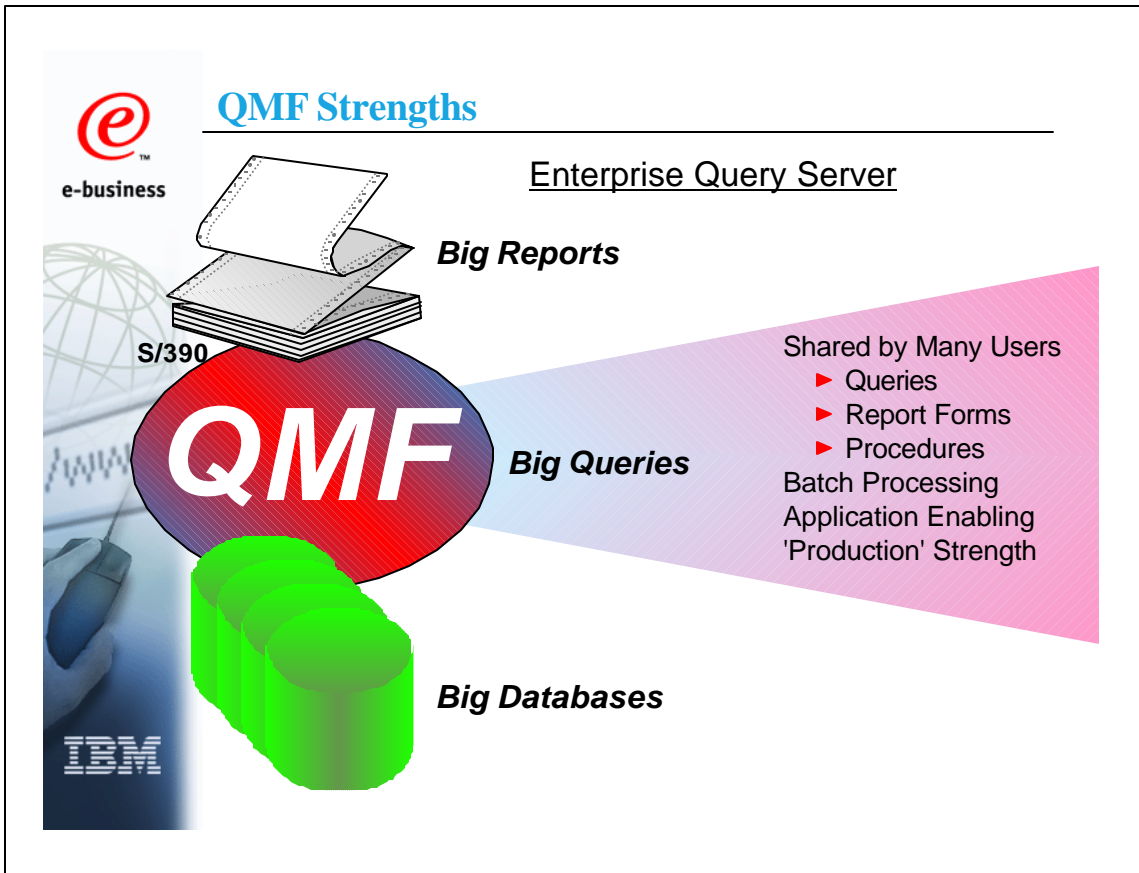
e

e-business

QMF Strengths

Enterprise Query Server

Big Reports

S/390

QMF

Big Queries

Big Databases

Shared by Many Users
► Queries
► Report Forms
► Procedures
Batch Processing
Application Enabling
'Production' Strength

IBM